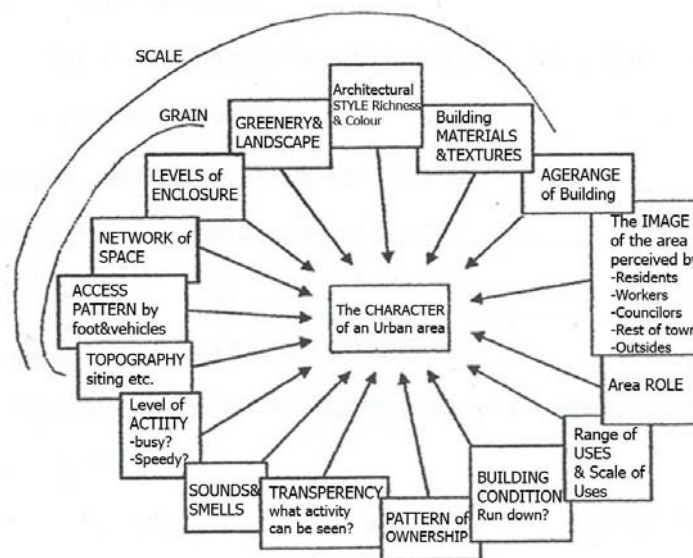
SCALE

GRAIN

GREENERY& LANDSCAPE

Architectural STYLE Richness & Colour

Building MATERIALS &TEXTURES

AGERANGE of Building

LEVELS of ENCLOSURE

NETWORK of SPACE

The IMAGE of the area perceived by -Residents -Workers -Councilors -Rest of town -Outsides

ACCESS PATTERN by foot&vehicles

The CHARACTER of an Urban area

TOPOGRAPHY siting etc.

Area ROLE

Level of ACTIITY -busy? -Speedy?

Range of USES & Scale of Uses

SOUNDS& SMELLS

TRANSPERENCY what activity can be seen?

PATTERN of OWNERSHIP

BUILDING CONDITION Run down?